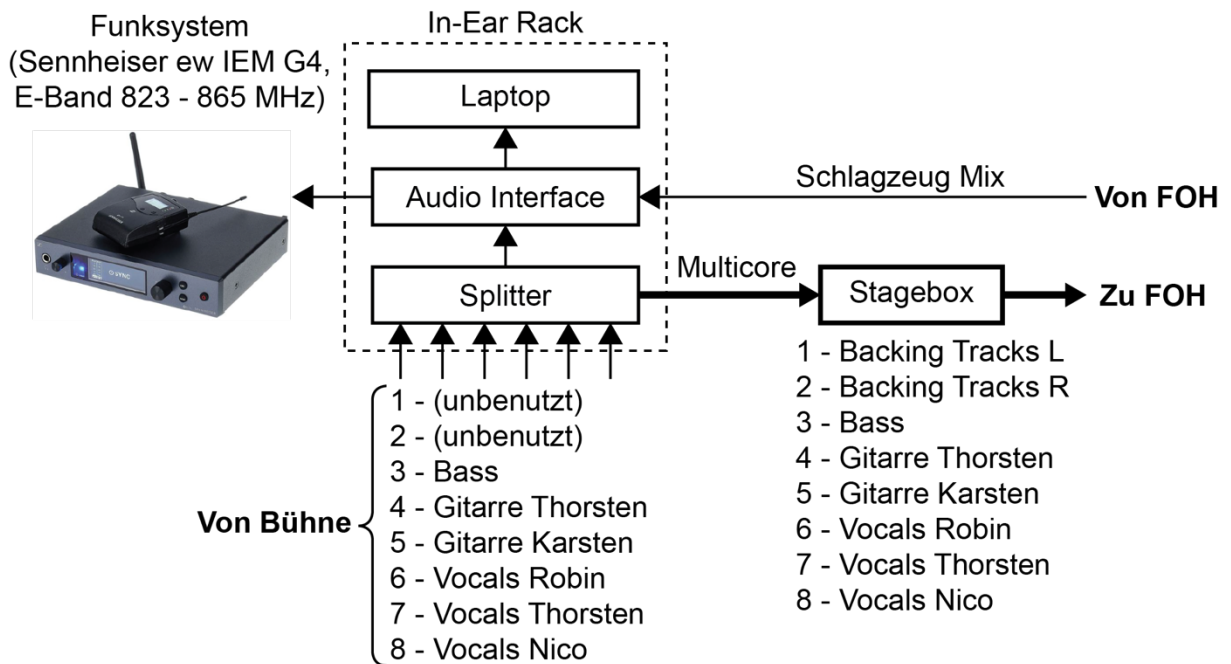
Funksystem
(Sennheiser ew IEM G4,
E-Band 823 - 865 MHz)

In-Ear Rack

Laptop

Audio Interface

Splitter

Schlagzeug Mix

Von FOH

Multicore

Stagebox

Zu FOH

1 - Backing Tracks L
2 - Backing Tracks R
3 - Bass
4 - Gitarre Thorsten
5 - Gitarre Karsten
6 - Vocals Robin
7 - Vocals Thorsten
8 - Vocals Nico

Von Bühne

1 - (unbenutzt)
2 - (unbenutzt)
3 - Bass
4 - Gitarre Thorsten
5 - Gitarre Karsten
6 - Vocals Robin
7 - Vocals Thorsten
8 - Vocals Nico